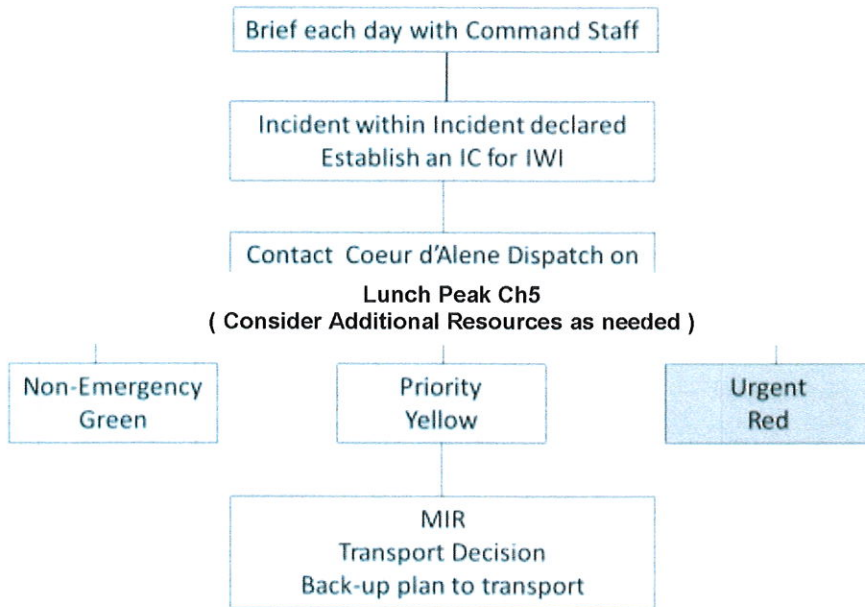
Brief each day with Command Staff

Incident within Incident declared
Establish an IC for IWI

Contact Coeur d'Alene Dispatch on

Lunch Peak Ch5
( Consider Additional Resources as needed )

Non-Emergency
Green

Priority
Yellow

Urgent
Red

MIR
Transport Decision
Back-up plan to transport